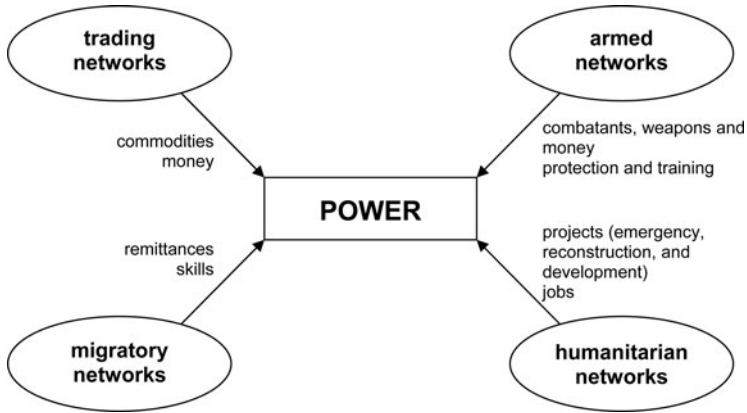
trading networks

armed networks

commodities
money

combatants, weapons and money
protection and training

POWER

remittances
skills

projects (emergency, reconstruction, and development)
jobs

migratory networks

humanitarian networks